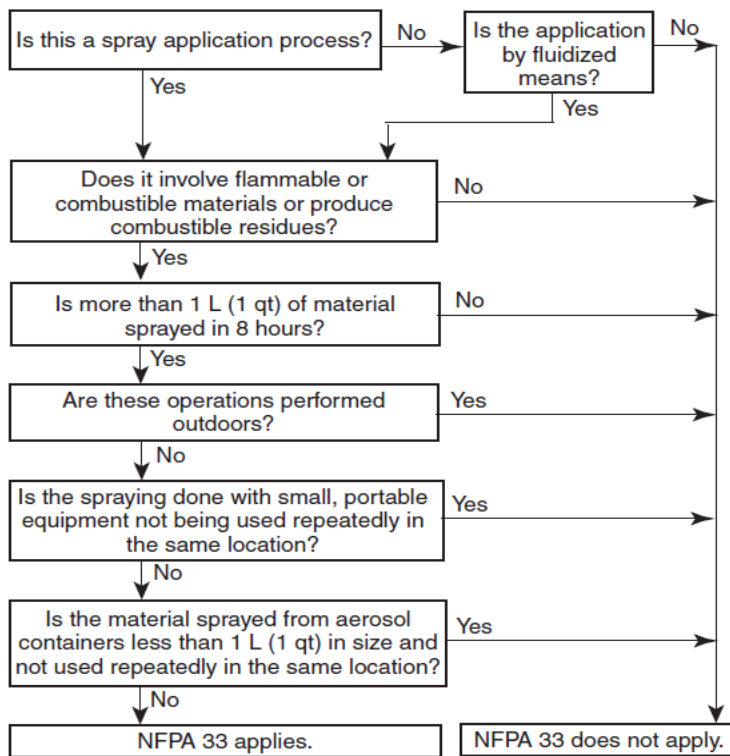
Is this a spray application process?

No

Is the application by fluidized means?

No

Yes

Yes

Does it involve flammable or combustible materials or produce combustible residues?

No

Yes

Is more than 1 L (1 qt) of material sprayed in 8 hours?

No

Yes

Are these operations performed outdoors?

Yes

No

Is the spraying done with small, portable equipment not being used repeatedly in the same location?

Yes

No

Is the material sprayed from aerosol containers less than 1 L (1 qt) in size and not used repeatedly in the same location?

Yes

No

NFPA 33 applies.

NFPA 33 does not apply.